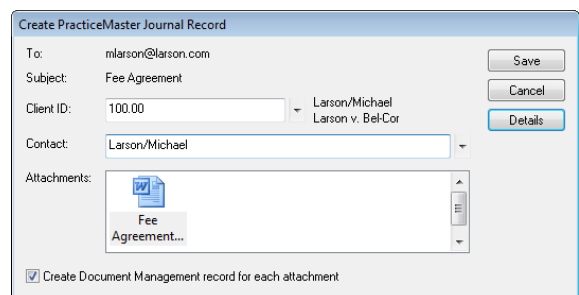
Create PracticeMaster Journal Record

To: mlarson@larson.com

Subject: Fee Agreement

Client ID: 100.00

Larson/Michael
Larson v. Bel-Cor

Contact: Larson/Michael

Attachments:

Fee Agreement...

Create Document Management record for each attachment

Save

Cancel

Details